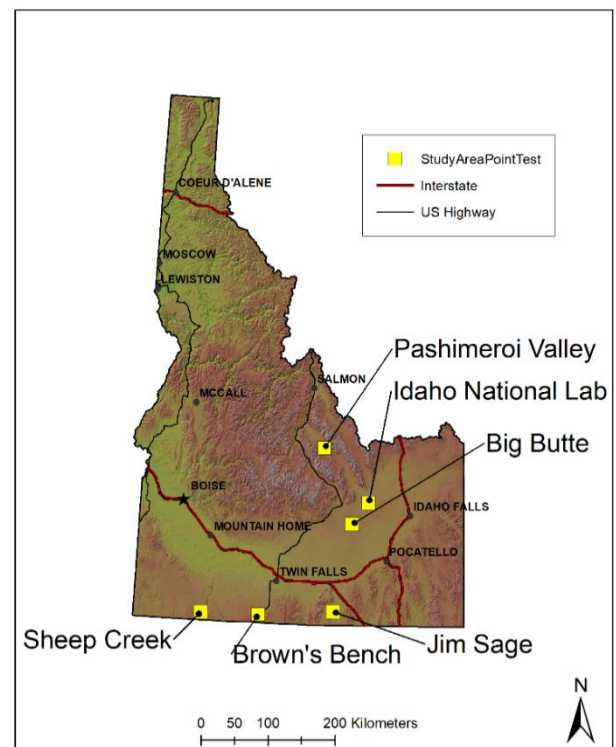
StudyAreaPointTest
Interstate
US Highway

COEUR D'ALENE
MOSCOW
LEWISTON
SALMON
MCCALL
BOISE
MOUNTAIN HOME
IDAHO FALLS
POCATELLO
TWIN FALLS

Pashimeroi Valley
Idaho National Lab
Big Butte
Sheep Creek
Brown's Bench
Jim Sage

N

0 50 100 200 Kilometers